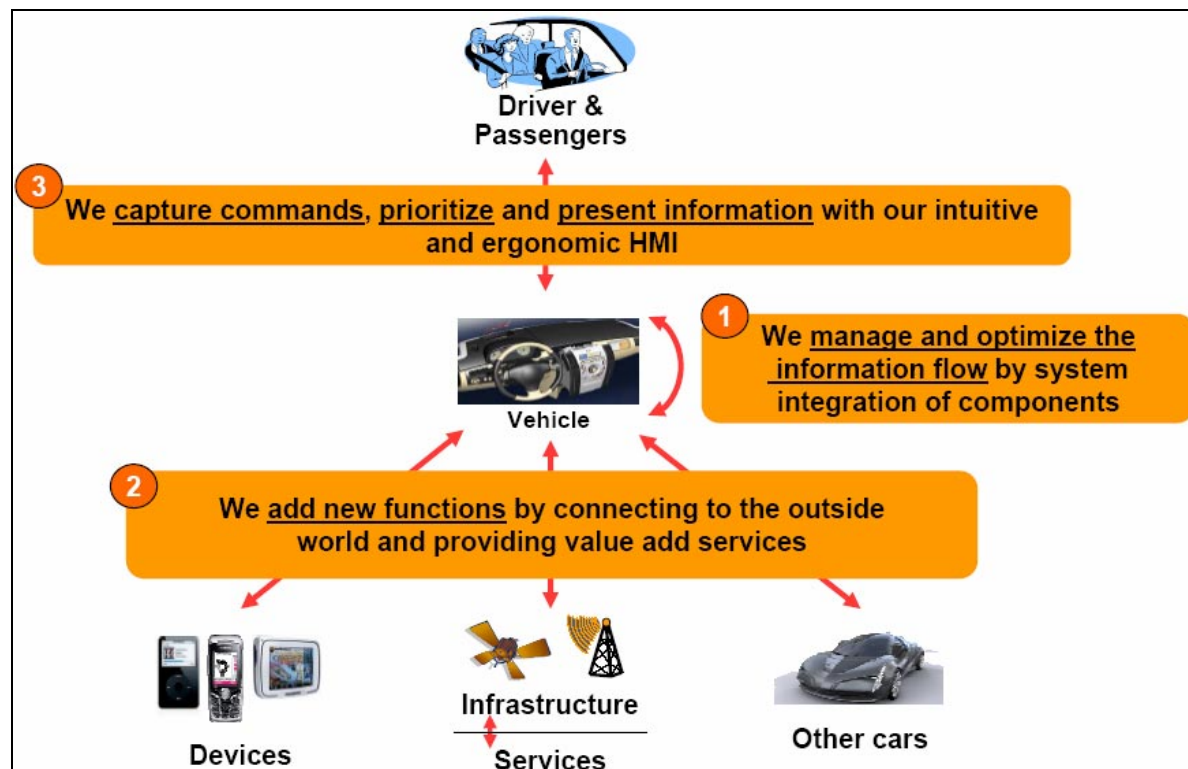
Driver & Passengers

3 We capture commands, prioritize and present information with our intuitive and ergonomic HMI

Vehicle

1 We manage and optimize the information flow by system integration of components

2 We add new functions by connecting to the outside world and providing value add services

Devices

Infrastructure

Services

Other cars